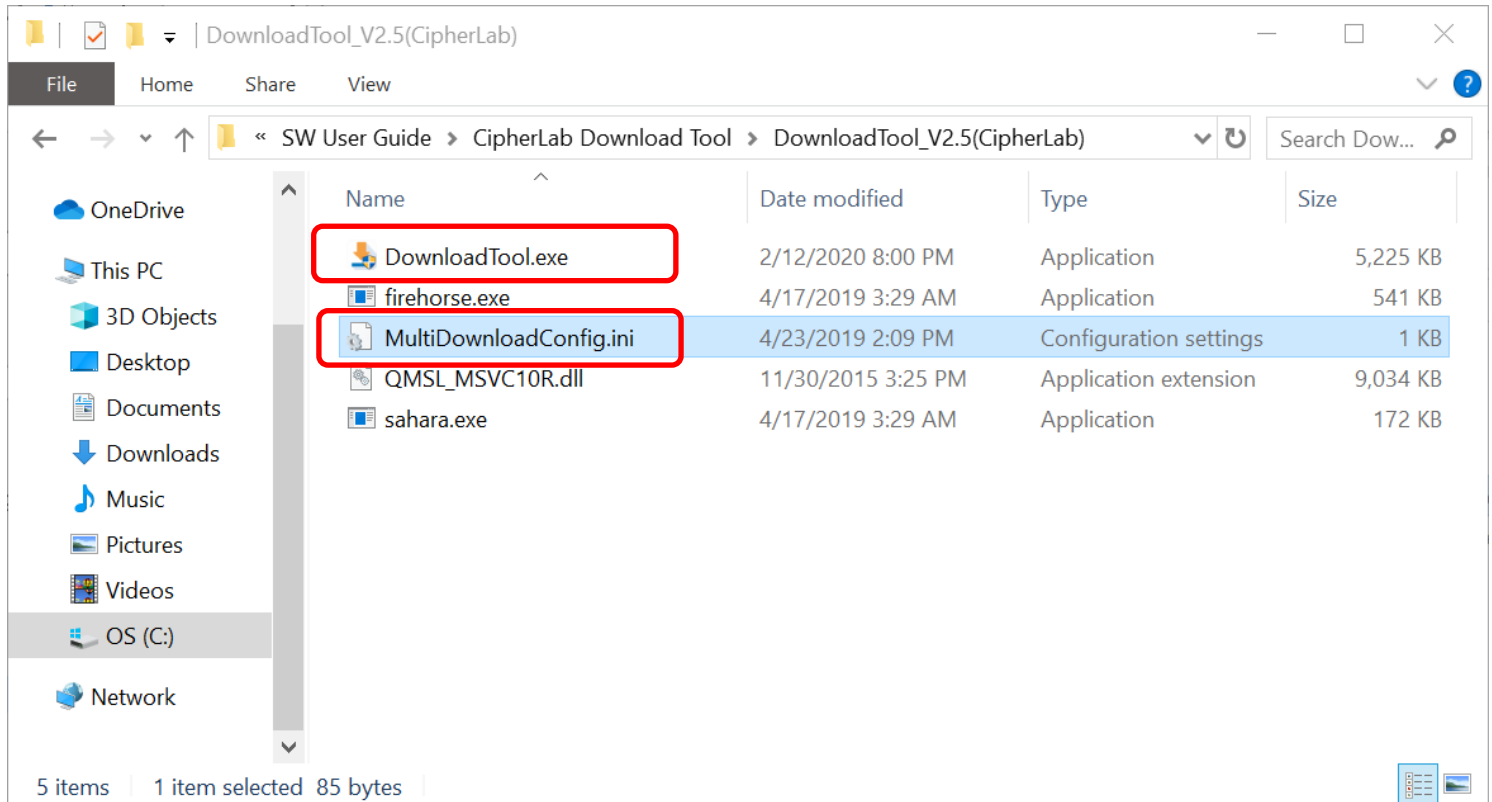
DownloadTool_V2.5(CipherLab)

File Home Share View

« SW User Guide > CipherLab Download Tool > DownloadTool_V2.5(CipherLab)

Search Dow...

OneDrive
This PC
3D Objects
Desktop
Documents
Downloads
Music
Pictures
Videos
OS (C:)
Network

| Name | Date modified | Type | Size |
|---|---|---|---|
| DownloadTool.exe | 2/12/2020 8:00 PM | Application | 5,225 KB |
| firehorse.exe | 4/17/2019 3:29 AM | Application | 541 KB |
| MultiDownloadConfig.ini | 4/23/2019 2:09 PM | Configuration settings | 1 KB |
| QMSL_MSVC10R.dll | 11/30/2015 3:25 PM | Application extension | 9,034 KB |
| sahara.exe | 4/17/2019 3:29 AM | Application | 172 KB |

5 items 1 item selected 85 bytes